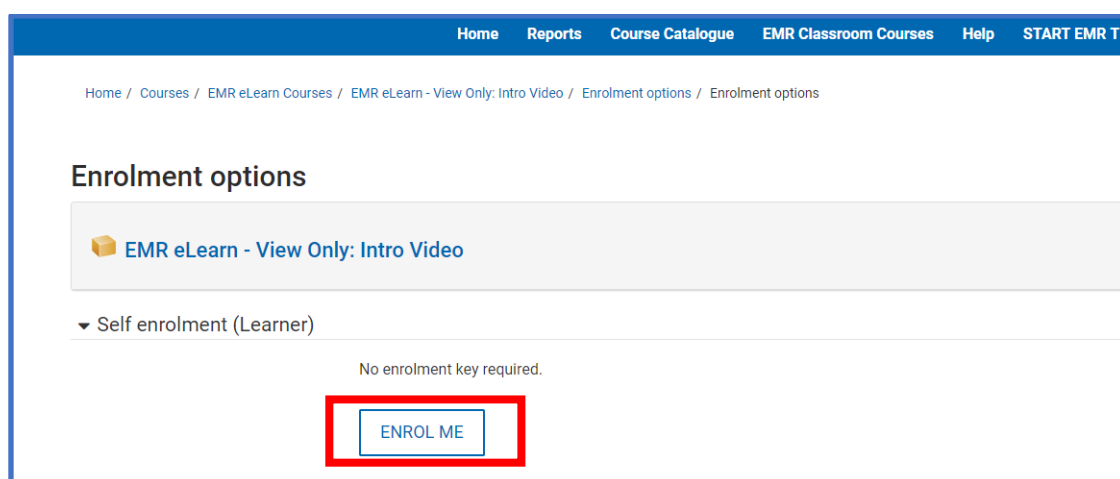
Home Reports Course Catalogue EMR Classroom Courses Help START EMR T

Home / Courses / EMR eLearn Courses / EMR eLearn - View Only: Intro Video / Enrolment options / Enrolment options

Enrolment options

EMR eLearn - View Only: Intro Video

Self enrolment (Learner)

No enrolment key required.

ENROL ME